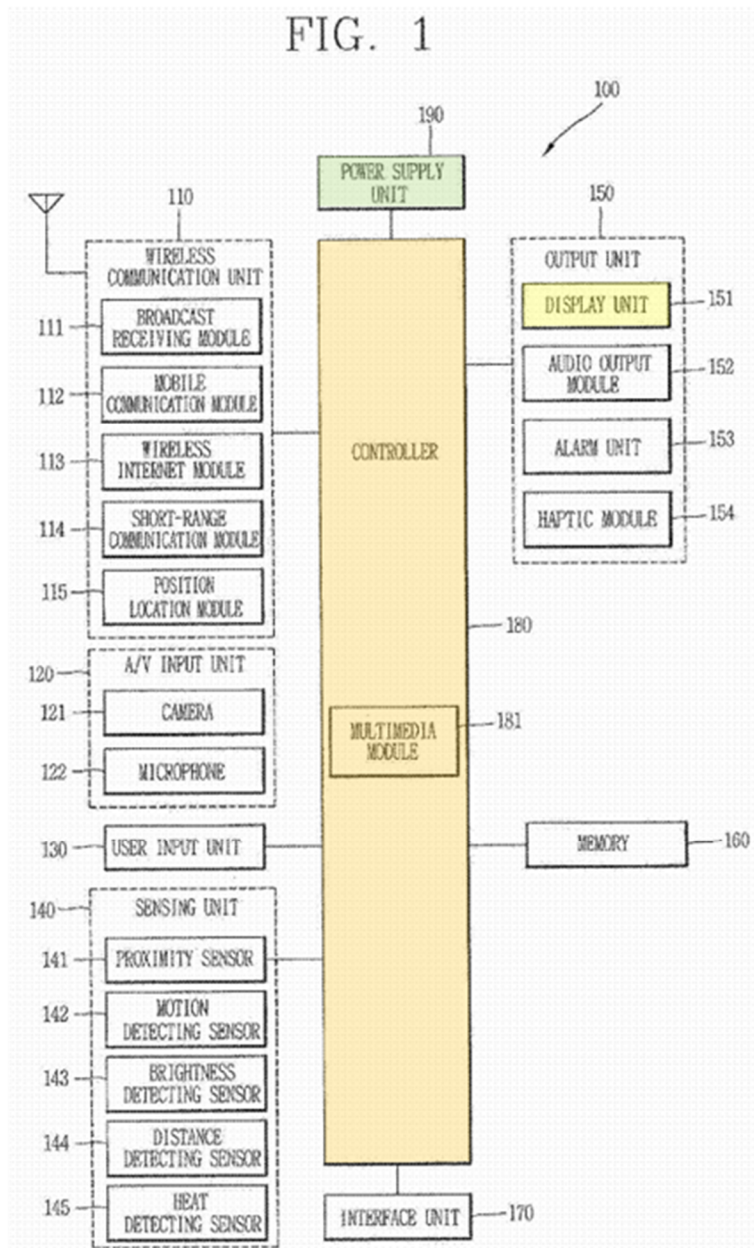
FIG. 1

100

190

POWER SUPPLY UNIT

110

WIRELESS COMMUNICATION UNIT

111 BROADCAST RECEIVING MODULE

112 MOBILE COMMUNICATION MODULE

113 WIRELESS INTERNET MODULE

114 SHORT-RANGE COMMUNICATION MODULE

115 POSITION LOCATION MODULE

120 A/V INPUT UNIT

121 CAMERA

122 MICROPHONE

130 USER INPUT UNIT

140 SENSING UNIT

141 PROXIMITY SENSOR

142 MOTION DETECTING SENSOR

143 BRIGHTNESS DETECTING SENSOR

144 DISTANCE DETECTING SENSOR

145 HEAT DETECTING SENSOR

CONTROLLER

180

MULTIMEDIA MODULE 181

150

OUTPUT UNIT

DISPLAY UNIT 151

AUDIO OUTPUT MODULE 152

ALARM UNIT 153

HAPTIC MODULE 154

MEMORY 160

INTERFACE UNIT 170